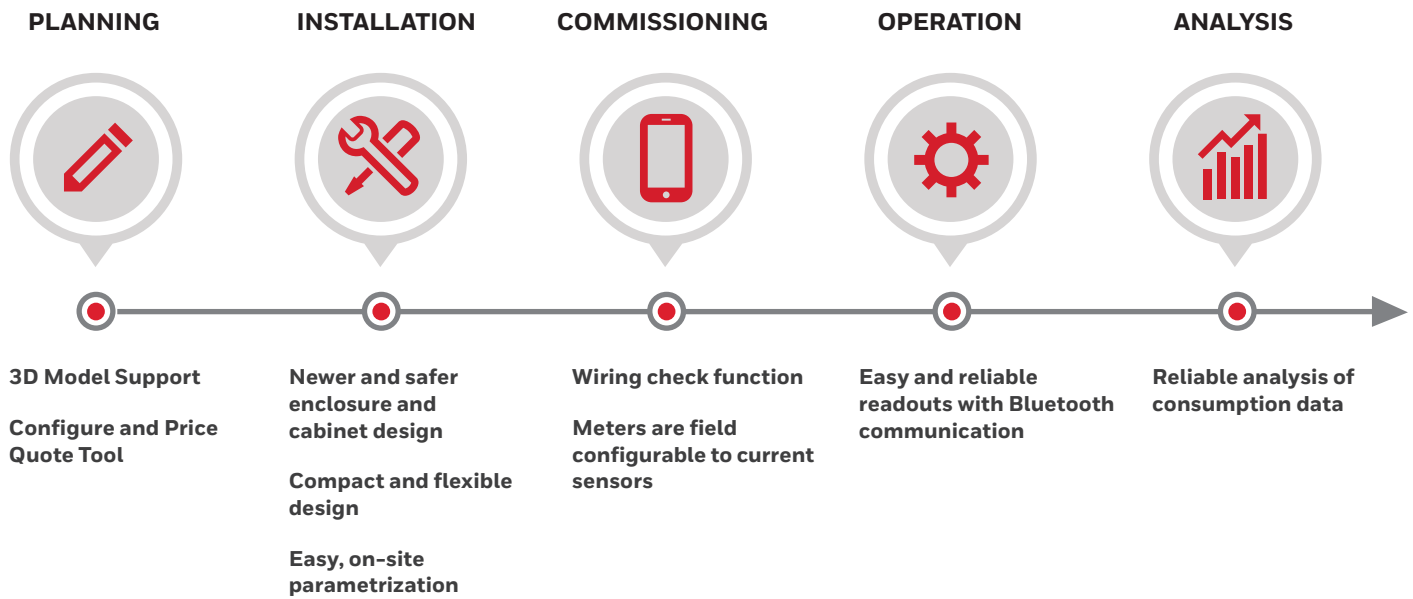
PLANNING

3D Model Support

Configure and Price Quote Tool

INSTALLATION

Newer and safer enclosure and cabinet design

Compact and flexible design

Easy, on-site parametrization

COMMISSIONING

Wiring check function

Meters are field configurable to current sensors

OPERATION

Easy and reliable readouts with Bluetooth communication

ANALYSIS

Reliable analysis of consumption data